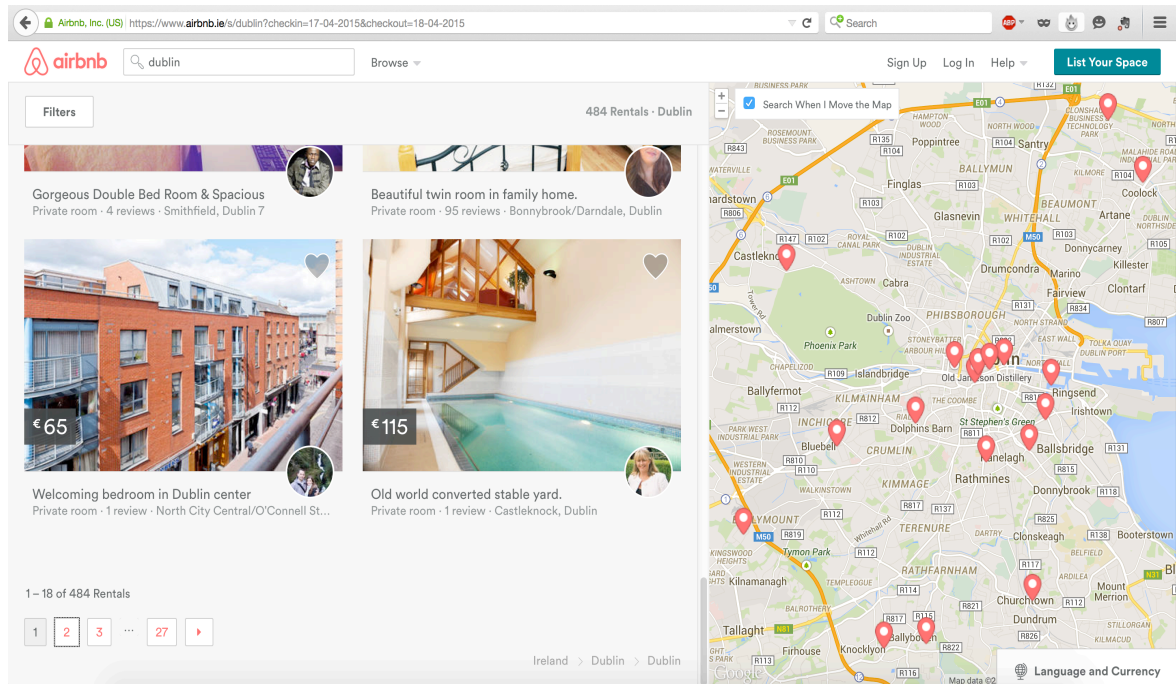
Airbnb, Inc. (US) https://www.airbnb.ie/s/dublin?checkin=17-04-2015&checkout=18-04-2015

Search

airbnb dublin Browse

Sign Up Log In Help List Your Space

Filters 484 Rentals · Dublin

Gorgeous Double Bed Room & Spacious
Private room · 4 reviews · Smithfield, Dublin 7

Beautiful twin room in family home.
Private room · 95 reviews · Bonnybrook/Darndale, Dublin

€65

Welcoming bedroom in Dublin center
Private room · 1 review · North City Central/O'Connell St...

€115

Old world converted stable yard.
Private room · 1 review · Castleknock, Dublin

1 – 18 of 484 Rentals

1 2 3 ... 27

Ireland Dublin Dublin

Search When I Move the Map

Poppintree Santry Ballymun Coolock Finglas Glasnevin Whitehall Beaumont Artane Castleknock Donnycarney Killester Drumcondra Marino Cabra Fairview Clontarf Phibsborough Dublin Zoo Phoenix Park Almerstown Ballyfermot Islandbridge Old Jameson Distillery Ringsend Kilmainham Irishtown Inchicore Dolphins Barn St Stephen's Green Bluebell Crumlin Ranelagh Ballsbridge Rathmines Donnybrook Kimmage Terenure Tymon Park Kilnamanagh Rathfarnham Clonskeagh Booterstown Churchtown Mount Merrion Dundrum Tallaght Knocklyon Ballyboden Firhouse Templeogue Walkinstown

R135 R104 R103 R102 R147 R806 R843 R108 R131 R834 R807 E01 M50 R109 R112 R810 R812 R110 R111 R815 R817 R137 R825 R138 R114 R821 R115 R826 R113 R116 R822 N81 R131

Google Map data ©2015

Language and Currency